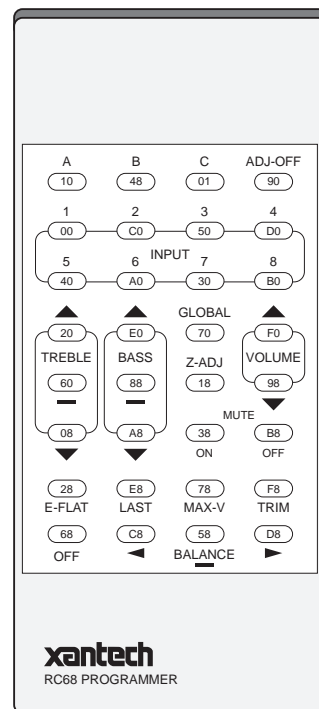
A
10

B
48

C
01

ADJ-OFF
90

1
00

2
C0

3
50

4
D0

INPUT

5
40

6
A0

7
30

8
B0

20
TREBLE
60
08

E0
BASS
88
A8

GLOBAL
70
Z-ADJ
18

F0
VOLUME
98

MUTE
38
ON
B8
OFF

28
E-FLAT

E8
LAST

78
MAX-V

F8
TRIM

68
OFF

C8

58
BALANCE

D8

xantech
RC68 PROGRAMMER